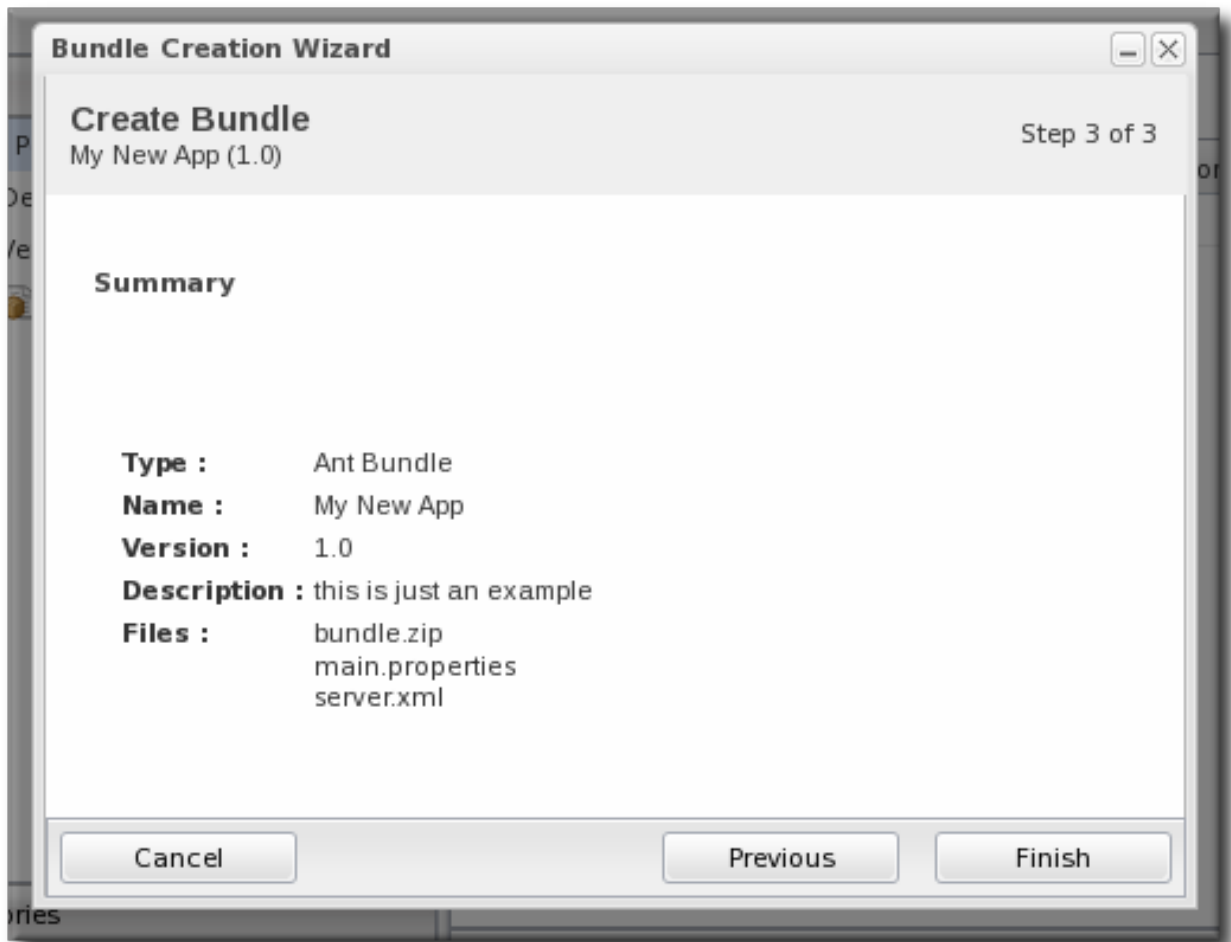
Bundle Creation Wizard

Create Bundle
My New App (1.0)

Step 3 of 3

Summary

| | |
|---|---|
| **Type :** | Ant Bundle |
| **Name :** | My New App |
| **Version :** | 1.0 |
| **Description :** | this is just an example |
| **Files :** | bundle.zip<br>main.properties<br>server.xml |

Cancel

Previous

Finish

P
De
Ve
or
ories